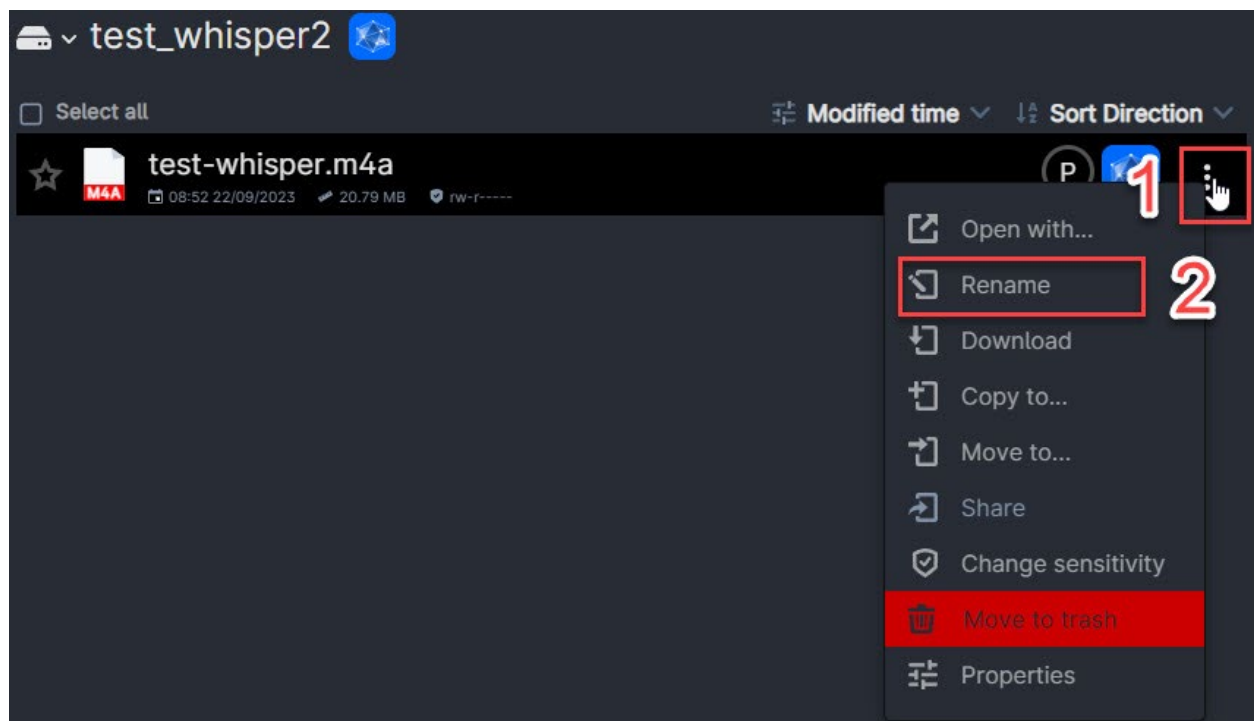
test_whisper2

Select all

Modified time

Sort Direction

test-whisper.m4a

M4A

08:52 22/09/2023

20.79 MB

rw-r-----

P

1

Open with...

Rename

2

Download

Copy to...

Move to...

Share

Change sensitivity

Move to trash

Properties